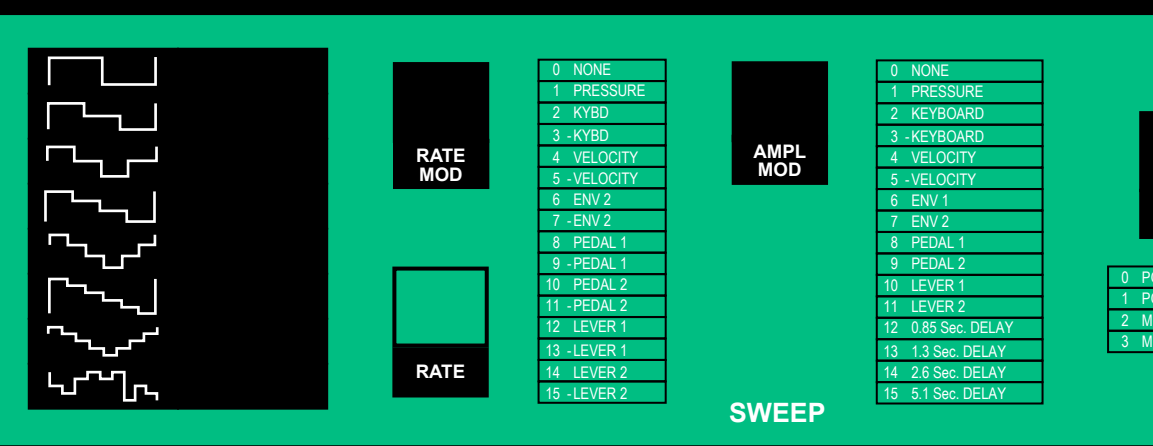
RATE MOD

| 0 | NONE |
|---|---|
| 1 | PRESSURE |
| 2 | KYBD |
| 3 | -KYBD |
| 4 | VELOCITY |
| 5 | -VELOCITY |
| 6 | ENV 2 |
| 7 | -ENV 2 |
| 8 | PEDAL 1 |
| 9 | -PEDAL 1 |
| 10 | PEDAL 2 |
| 11 | -PEDAL 2 |
| 12 | LEVER 1 |
| 13 | -LEVER 1 |
| 14 | LEVER 2 |
| 15 | -LEVER 2 |

RATE

AMPL MOD

| 0 | NONE |
|---|---|
| 1 | PRESSURE |
| 2 | KEYBOARD |
| 3 | -KEYBOARD |
| 4 | VELOCITY |
| 5 | -VELOCITY |
| 6 | ENV 1 |
| 7 | ENV 2 |
| 8 | PEDAL 1 |
| 9 | PEDAL 2 |
| 10 | LEVER 1 |
| 11 | LEVER 2 |
| 12 | 0.85 Sec. DELAY |
| 13 | 1.3 Sec. DELAY |
| 14 | 2.6 Sec. DELAY |
| 15 | 5.1 Sec. DELAY |

SWEEP

| 0 | P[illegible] |
|---|---|
| 1 | P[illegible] |
| 2 | M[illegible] |
| 3 | M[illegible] |